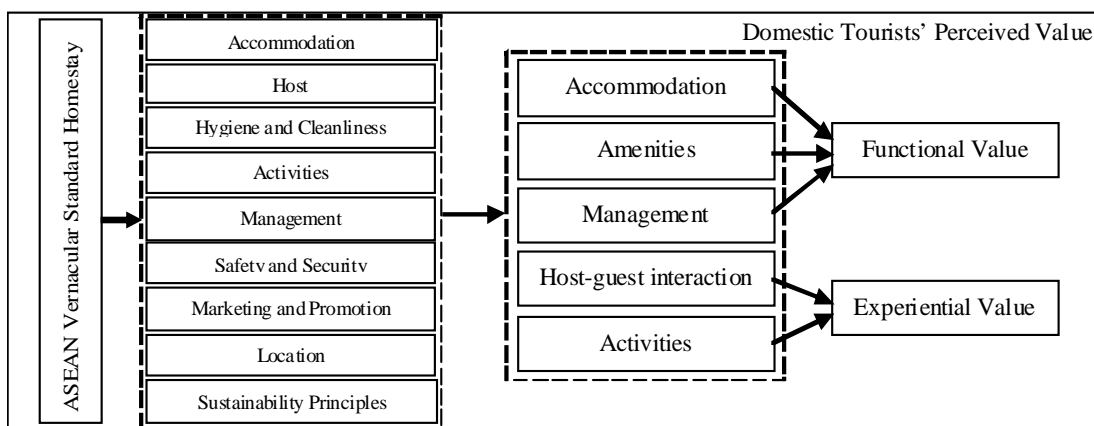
ASEAN Vernacular Standard Homestay

Accommodation
Host
Hygiene and Cleanliness
Activities
Management
Safetv and Securitv
Marketing and Promotion
Location
Sustainability Principles

Domestic Tourists' Perceived Value

Accommodation
Amenities
Management
Host-guest interaction
Activities

Functional Value
Experiential Value